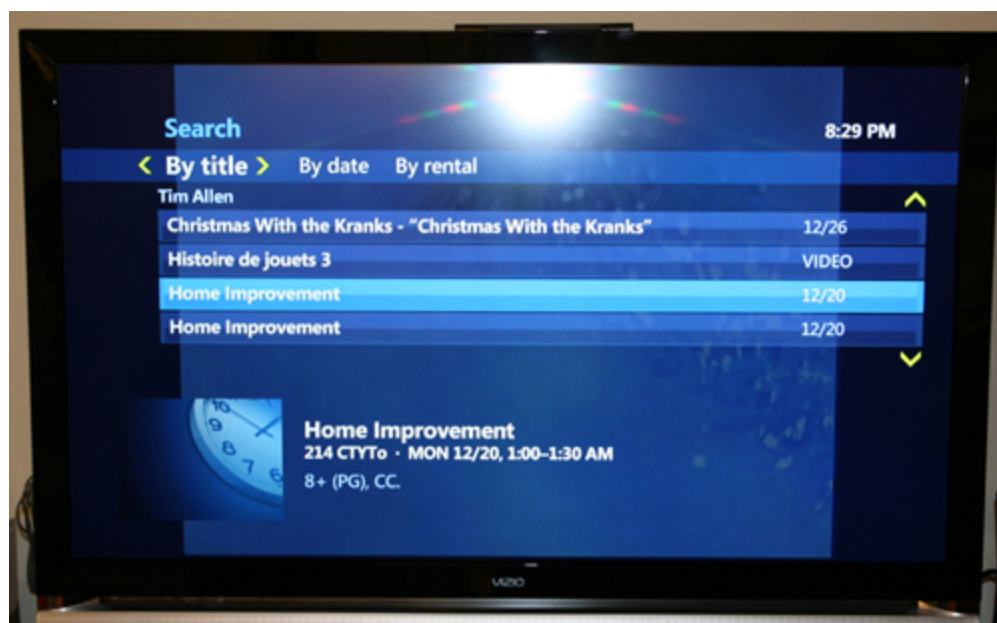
Search

8:29 PM

By title

By date

By rental

Tim Allen

| | |
|---|---|
| Christmas With the Kranks - "Christmas With the Kranks" | 12/26 |
| Histoire de jouets 3 | VIDEO |
| Home Improvement | 12/20 |
| Home Improvement | 12/20 |

Home Improvement
214 CTYTo · MON 12/20, 1:00–1:30 AM
8+ (PG), CC.

VIZIO